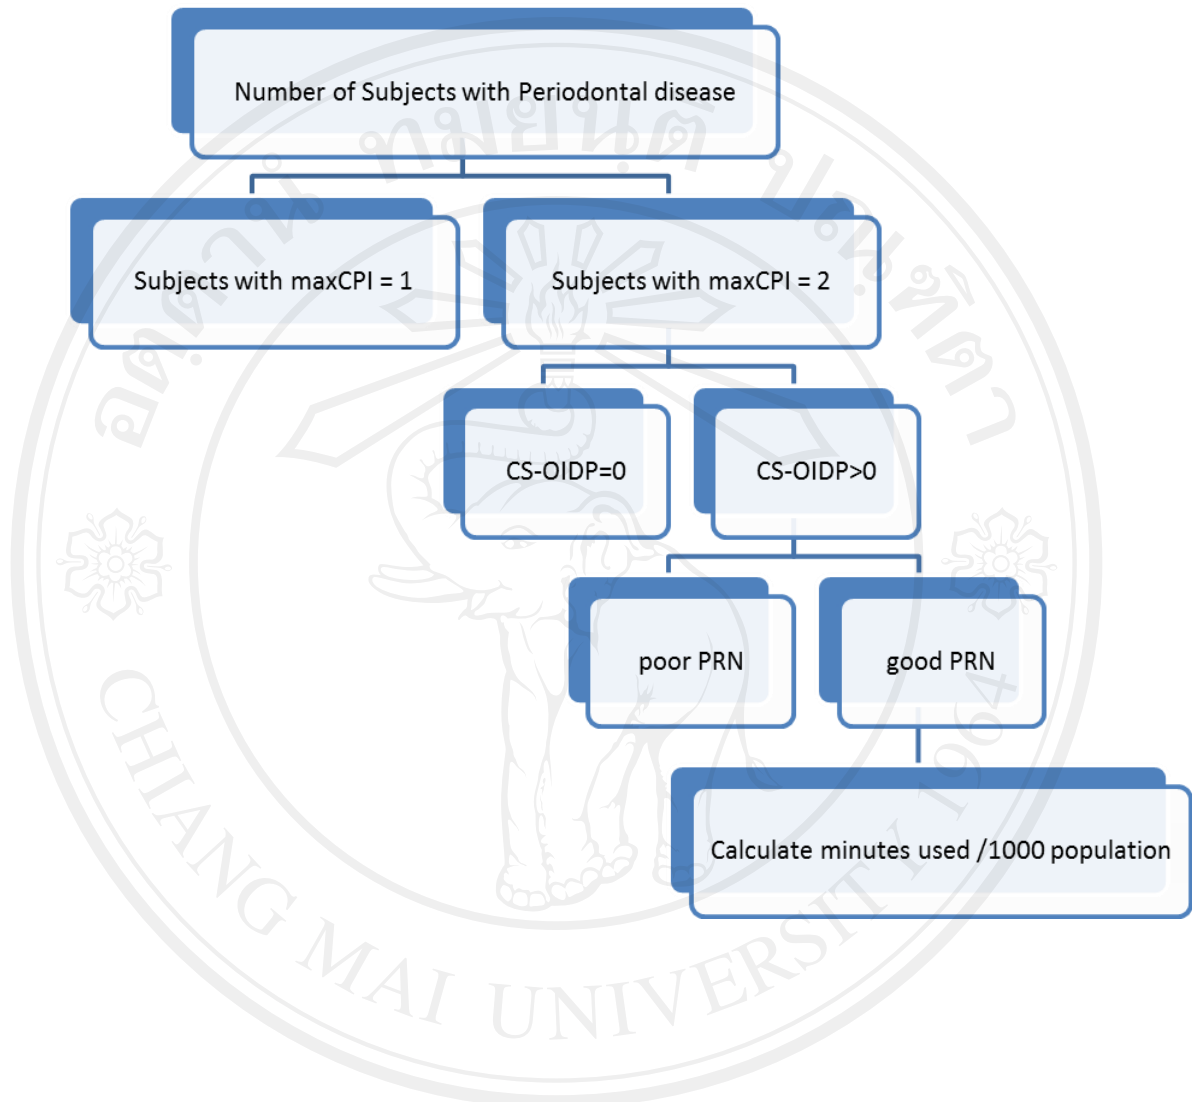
Number of Subjects with Periodontal disease

Subjects with maxCPI = 1

Subjects with maxCPI = 2

CS-OIDP=0

CS-OIDP>0

poor PRN

good PRN

Calculate minutes used /1000 population

CHIANG MAI UNIVERSITY